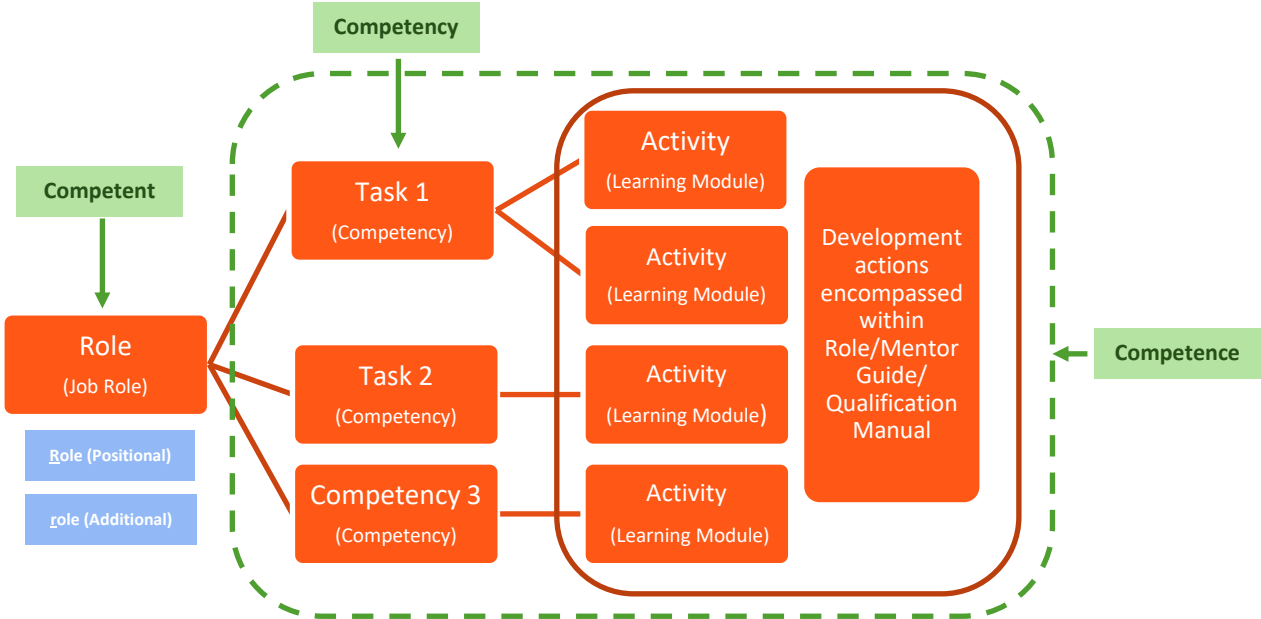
Competency

Competent

Role
(Job Role)

Role (Positional)

role (Additional)

Task 1
(Competency)

Task 2
(Competency)

Competency 3
(Competency)

Activity
(Learning Module)

Activity
(Learning Module)

Activity
(Learning Module)

Activity
(Learning Module)

Development actions encompassed within Role/Mentor Guide/ Qualification Manual

Competence